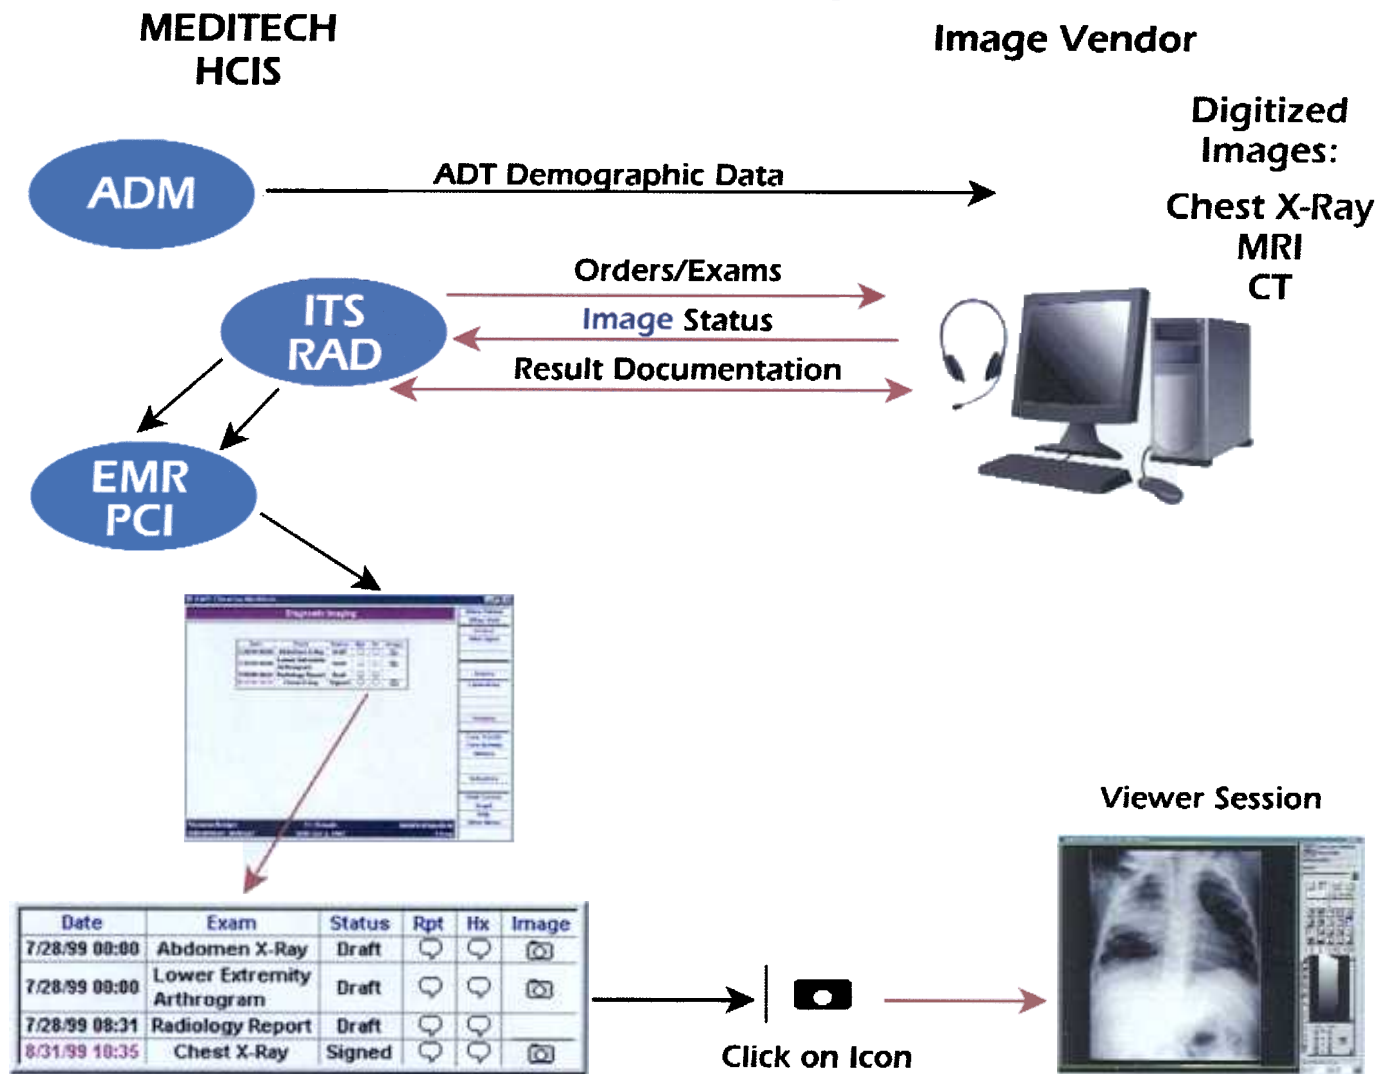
MEDITECH
HCIS

Image Vendor

Digitized Images:

Chest X-Ray
MRI
CT

ADM

ADT Demographic Data

ITS
RAD

Orders/Exams

Image Status

Result Documentation

EMR
PCI

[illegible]

| Date | Exam | Status | Rpt | Hx | Image |
|---|---|---|---|---|---|
| 7/28/99 08:00 | Abdomen X-Ray | Draft | | | |
| 7/28/99 08:00 | Lower Extremity Arthrogram | Draft | | | |
| 7/28/99 08:31 | Radiology Report | Draft | | | |
| 8/31/99 10:35 | Chest X-Ray | Signed | | | |

Click on Icon

Viewer Session